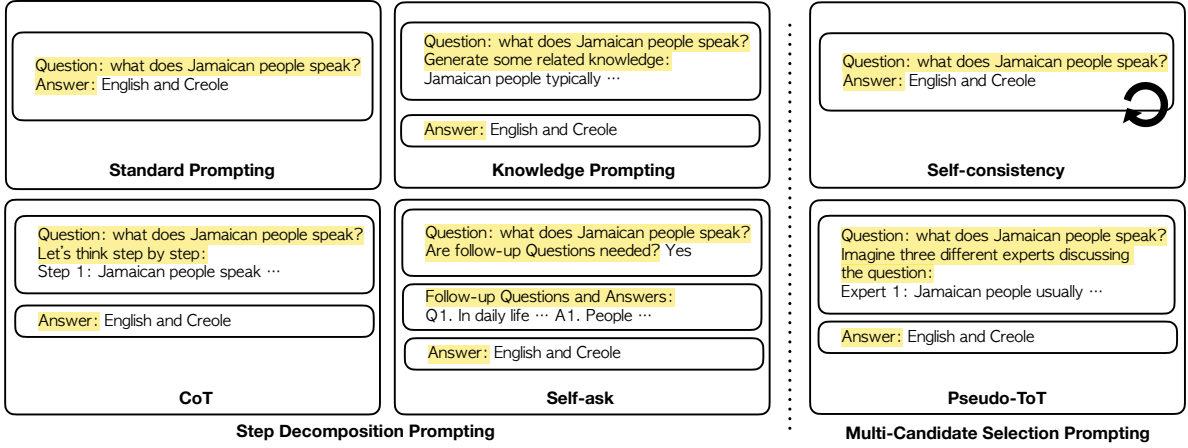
Question: what does Jamaican people speak?
Answer: English and Creole

Standard Prompting

Question: what does Jamaican people speak?
Generate some related knowledge:
Jamaican people typically ···

Answer: English and Creole

Knowledge Prompting

Question: what does Jamaican people speak?
Answer: English and Creole

Self-consistency

Question: what does Jamaican people speak?
Let's think step by step:
Step 1: Jamaican people speak ···

Answer: English and Creole

CoT

Question: what does Jamaican people speak?
Are follow-up Questions needed? Yes

Follow-up Questions and Answers:
Q1. In daily life ··· A1. People ···

Answer: English and Creole

Self-ask

Question: what does Jamaican people speak?
Imagine three different experts discussing the question:
Expert 1: Jamaican people usually ···

Answer: English and Creole

Pseudo-ToT

Step Decomposition Prompting

Multi-Candidate Selection Prompting